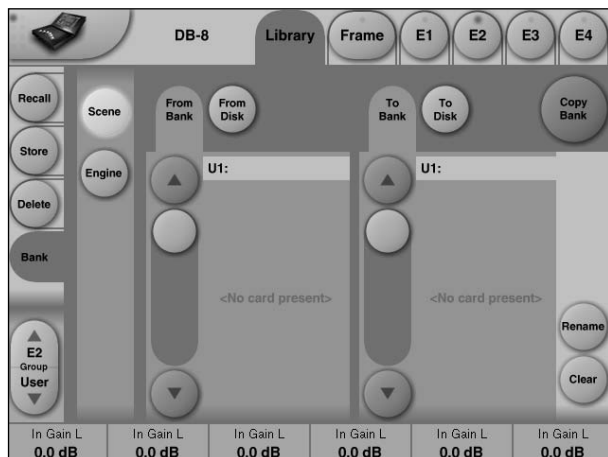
DB-8

Library

Frame

E1

E2

E3

E4

Recall

Store

Delete

Bank

Scene

Engine

From Bank

From Disk

U1:

<No card present>

To Bank

To Disk

U1:

<No card present>

Copy Bank

Rename

Clear

E2
Group
User

| In Gain L | In Gain L | In Gain L | In Gain L | In Gain L | In Gain L |
|---|---|---|---|---|---|
| 0.0 dB | 0.0 dB | 0.0 dB | 0.0 dB | 0.0 dB | 0.0 dB |